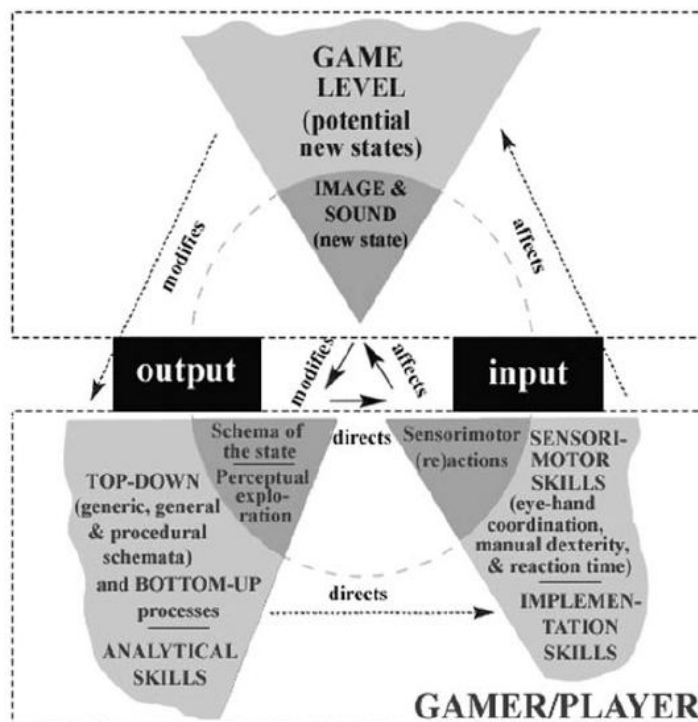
GAME LEVEL (potential new states)

IMAGE & SOUND (new state)

modifies

affects

output

modifies

affects

input

Schema of the state

Perceptual exploration

directs

Sensorimotor (re)actions

SENSORIMOTOR SKILLS (eye-hand coordination, manual dexterity, & reaction time)

IMPLEMENTATION SKILLS

TOP-DOWN (generic, general & procedural schemata) and BOTTOM-UP processes

ANALYTICAL SKILLS

directs

GAMER/PLAYER